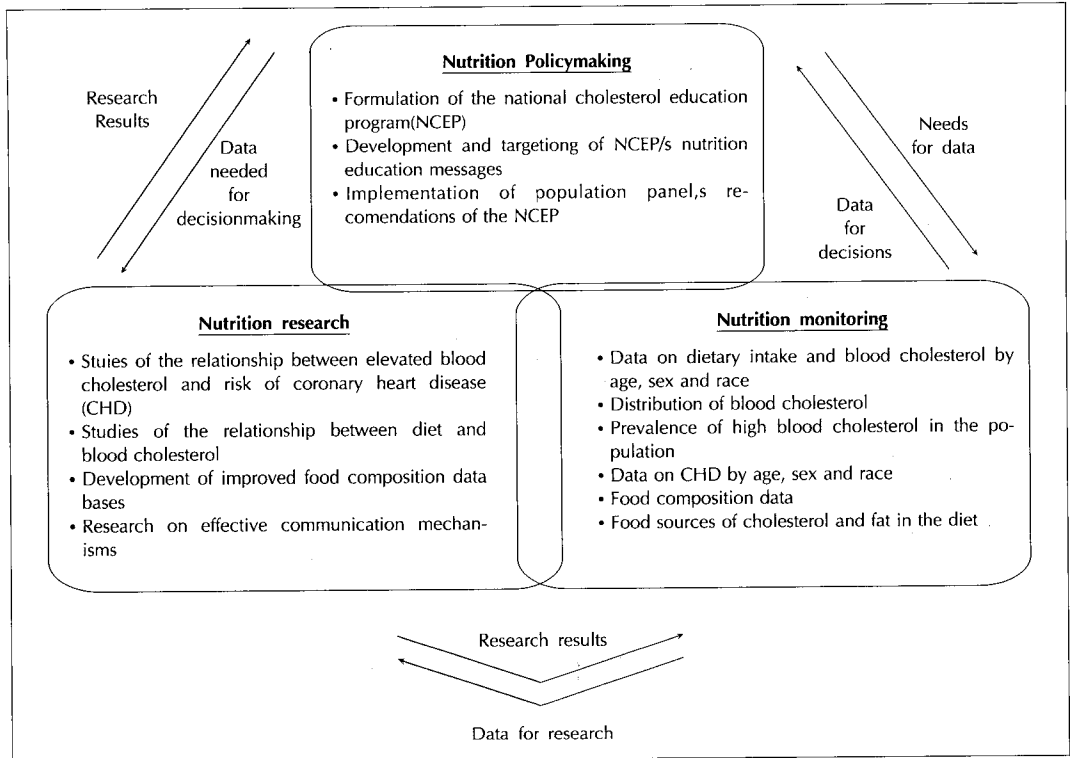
Research Results

Data needed for decisionmaking

Nutrition Policymaking

• Formulation of the national cholesterol education program(NCEP)
• Development and targetiong of NCEP/s nutrition education messages
• Implementation of population panel,s recomendations of the NCEP

Needs for data

Data for decisions

Nutrition research

• Stuies of the relationship between elevated blood cholesterol and risk of coronary heart disease (CHD)
• Studies of the relationship between diet and blood cholesterol
• Development of improved food composition data bases
• Research on effective communication mechanisms

Nutrition monitoring

• Data on dietary intake and blood cholesterol by age, sex and race
• Distribution of blood cholesterol
• Prevalence of high blood cholesterol in the population
• Data on CHD by age, sex and race
• Food composition data
• Food sources of cholesterol and fat in the diet

Research results

Data for research